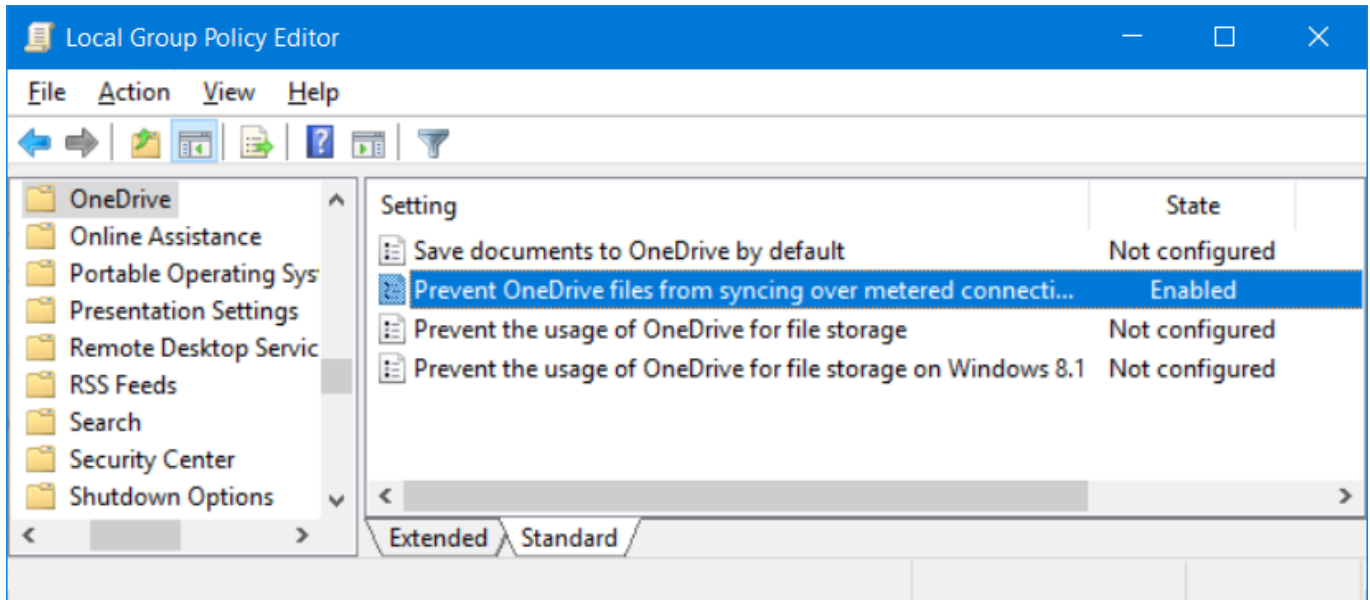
Local Group Policy Editor

File Action View Help

OneDrive
Online Assistance
Portable Operating Sys
Presentation Settings
Remote Desktop Servic
RSS Feeds
Search
Security Center
Shutdown Options

| Setting | State |
|---|---|
| Save documents to OneDrive by default | Not configured |
| Prevent OneDrive files from syncing over metered connecti... | Enabled |
| Prevent the usage of OneDrive for file storage | Not configured |
| Prevent the usage of OneDrive for file storage on Windows 8.1 | Not configured |

Extended Standard